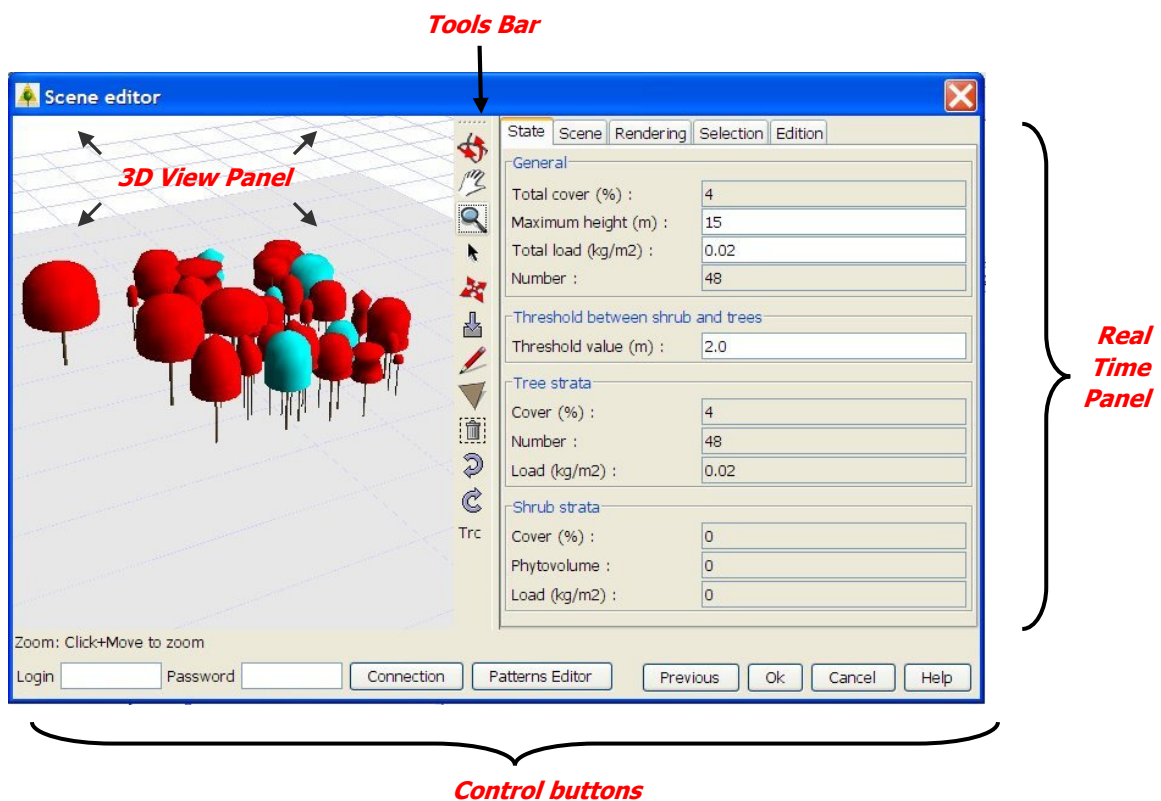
Tools Bar

Scene editor

3D View Panel

Trc

State | Scene | Rendering | Selection | Edition

General
Total cover (%) : 4
Maximum height (m) : 15
Total load (kg/m2) : 0.02
Number : 48

Threshold between shrub and trees
Threshold value (m) : 2.0

Tree strata
Cover (%) : 4
Number : 48
Load (kg/m2) : 0.02

Shrub strata
Cover (%) : 0
Phytovolume : 0
Load (kg/m2) : 0

Real Time Panel

Zoom: Click+Move to zoom

Login Password Connection Patterns Editor Previous Ok Cancel Help

Control buttons